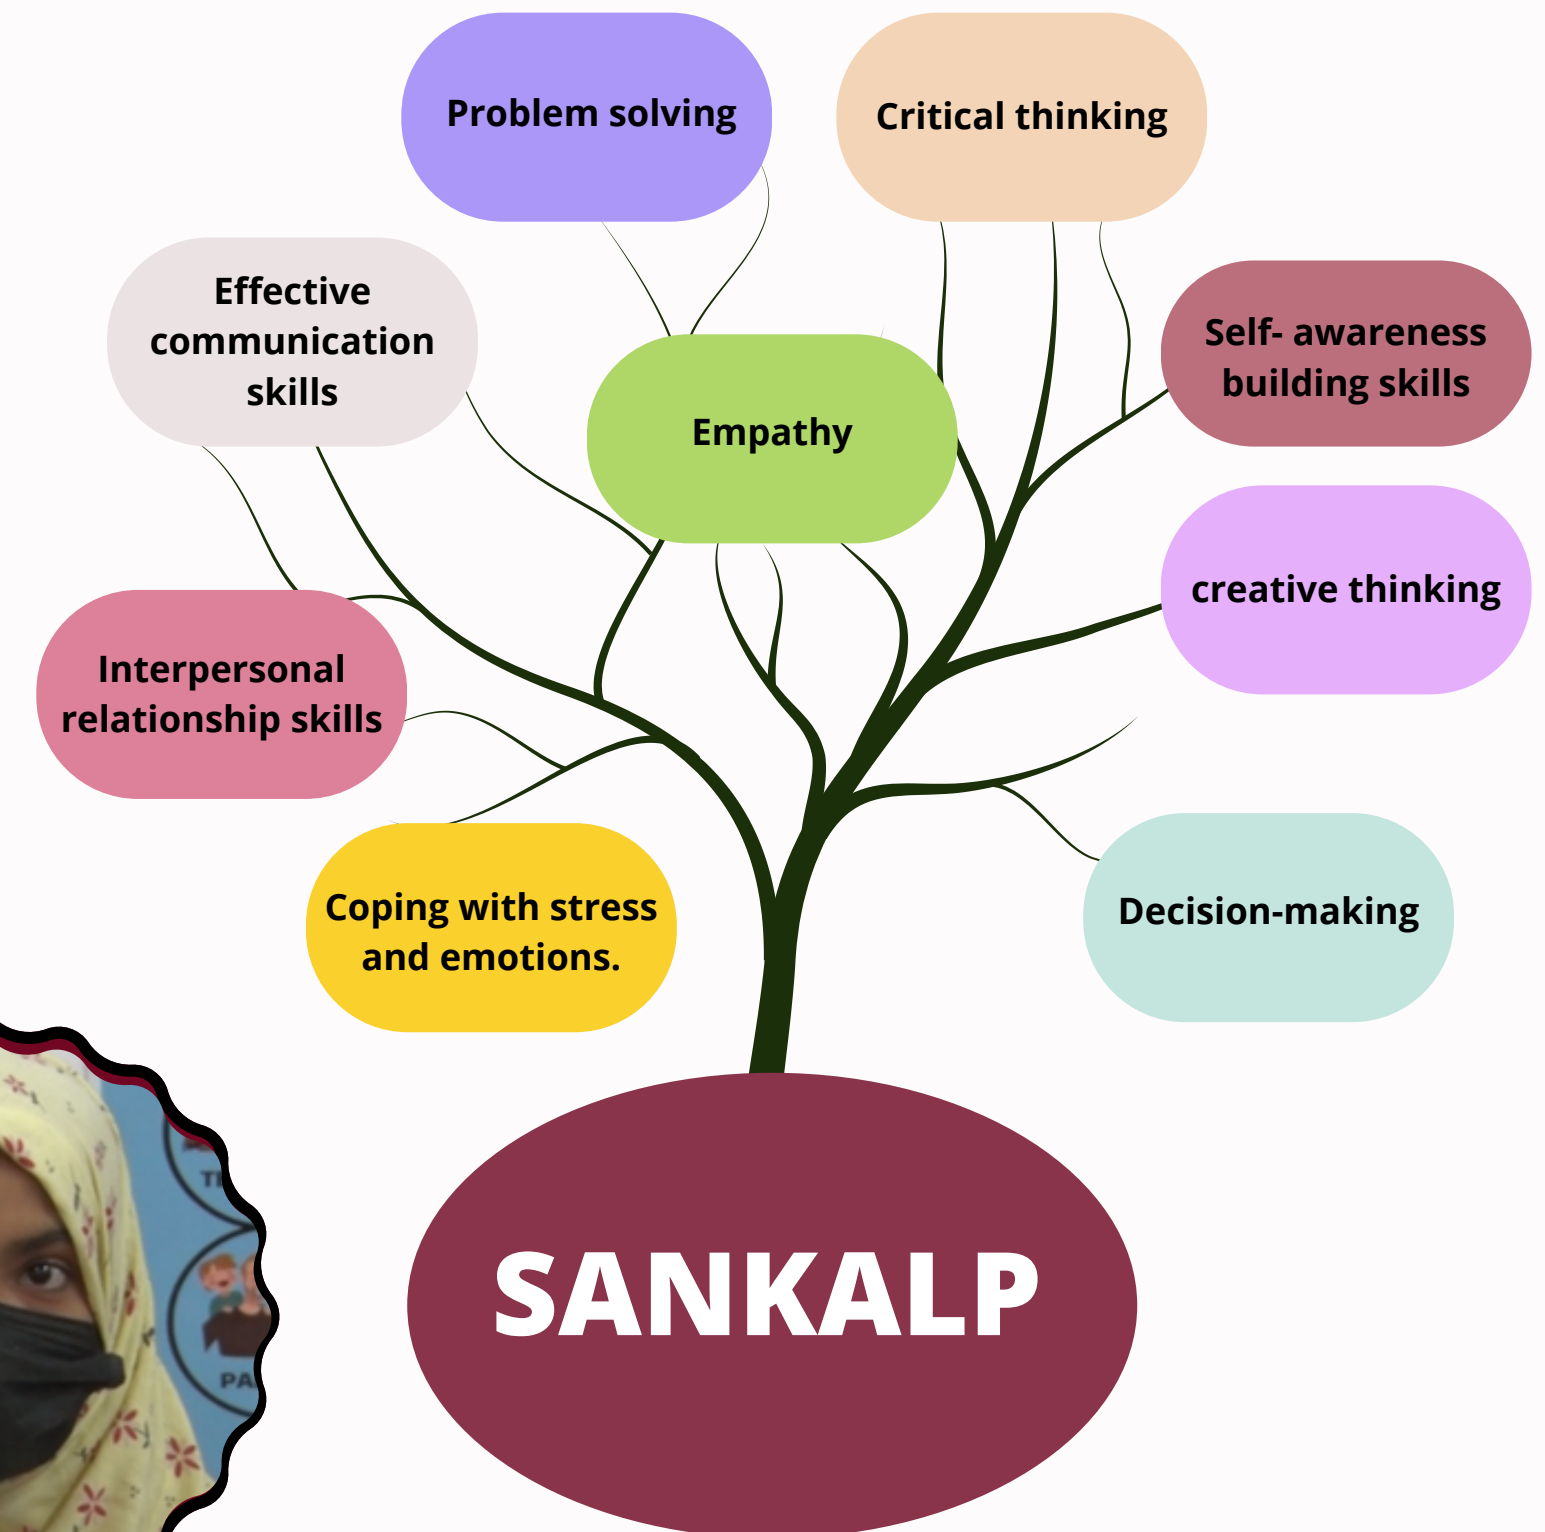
Problem solving

Critical thinking

Effective communication skills

Self- awareness building skills

Empathy

creative thinking

Interpersonal relationship skills

Coping with stress and emotions.

Decision-making

SANKALP

TI

PA